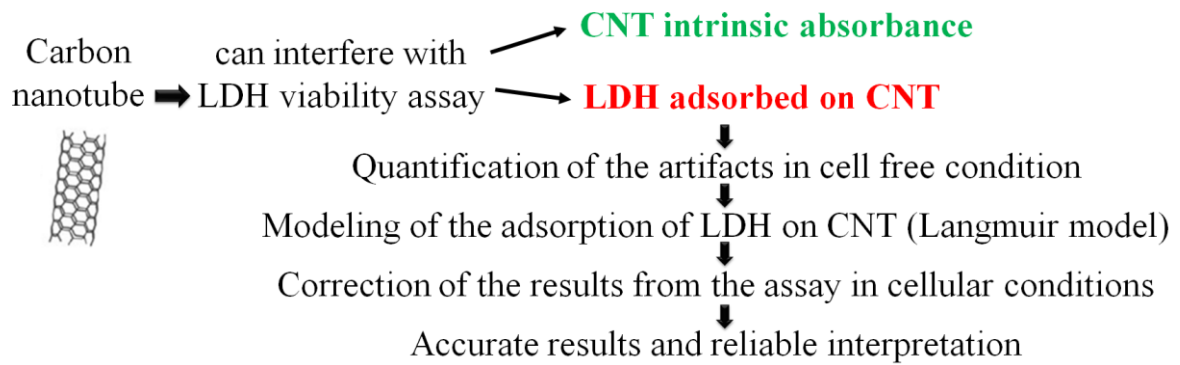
Carbon nanotube

can interfere with LDH viability assay

CNT intrinsic absorbance

LDH adsorbed on CNT

Quantification of the artifacts in cell free condition

Modeling of the adsorption of LDH on CNT (Langmuir model)

Correction of the results from the assay in cellular conditions

Accurate results and reliable interpretation